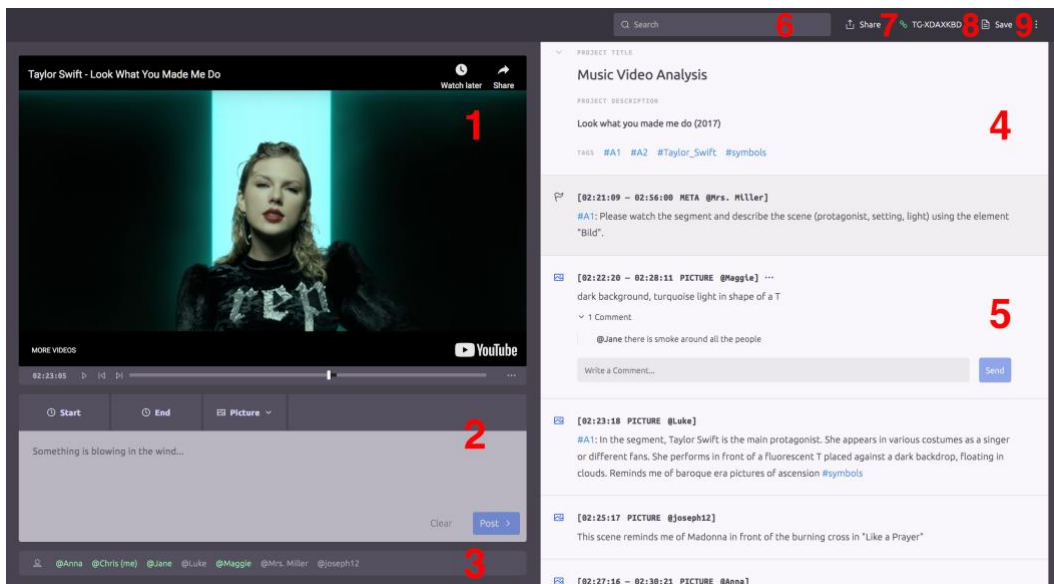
Search 6 Share 7 TG-XDAXKBD 8 Save 9

Taylor Swift - Look What You Made Me Do

Watch later Share

1

rep

MORE VIDEOS

YouTube

02:23:05

Start End Picture

2

Something is blowing in the wind...

Clear Post >

3

@Anna @Chris (me) @Jane @Luke @Maggie @Mrs. Miller @joseph12

PROJECT TITLE

Music Video Analysis

PROJECT DESCRIPTION

Look what you made me do (2017)

4

TAGS #A1 #A2 #Taylor_Swift #symbols

[02:21:09 – 02:56:00 META @Mrs. Miller]

#A1: Please watch the segment and describe the scene (protagonist, setting, light) using the element "Bild".

[02:22:20 – 02:28:11 PICTURE @Maggie] ···

dark background, turquoise light in shape of a T

5

1 Comment

@Jane there is smoke around all the people

Write a Comment... Send

[02:23:18 PICTURE @Luke]

#A1: In the segment, Taylor Swift is the main protagonist. She appears in various costumes as a singer or different fans. She performs in front of a fluorescent T placed against a dark backdrop, floating in clouds. Reminds me of baroque era pictures of ascension #symbols

[02:25:17 PICTURE @joseph12]

This scene reminds me of Madonna in front of the burning cross in "Like a Prayer"

[02:27:16 – 02:30:21 PICTURE @Anna]